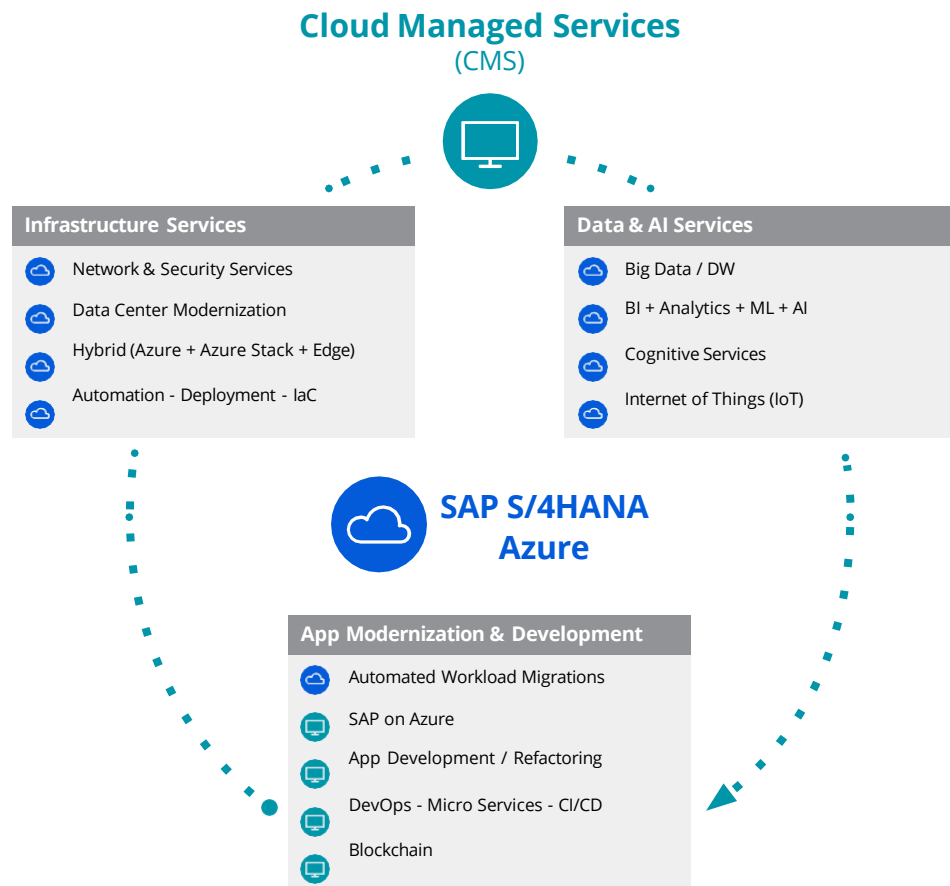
Cloud Managed Services
(CMS)

Infrastructure Services
Network & Security Services
Data Center Modernization
Hybrid (Azure + Azure Stack + Edge)
Automation - Deployment - IaC

Data & AI Services
Big Data / DW
BI + Analytics + ML + AI
Cognitive Services
Internet of Things (IoT)

SAP S/4HANA
Azure

App Modernization & Development
Automated Workload Migrations
SAP on Azure
App Development / Refactoring
DevOps - Micro Services - CI/CD
Blockchain